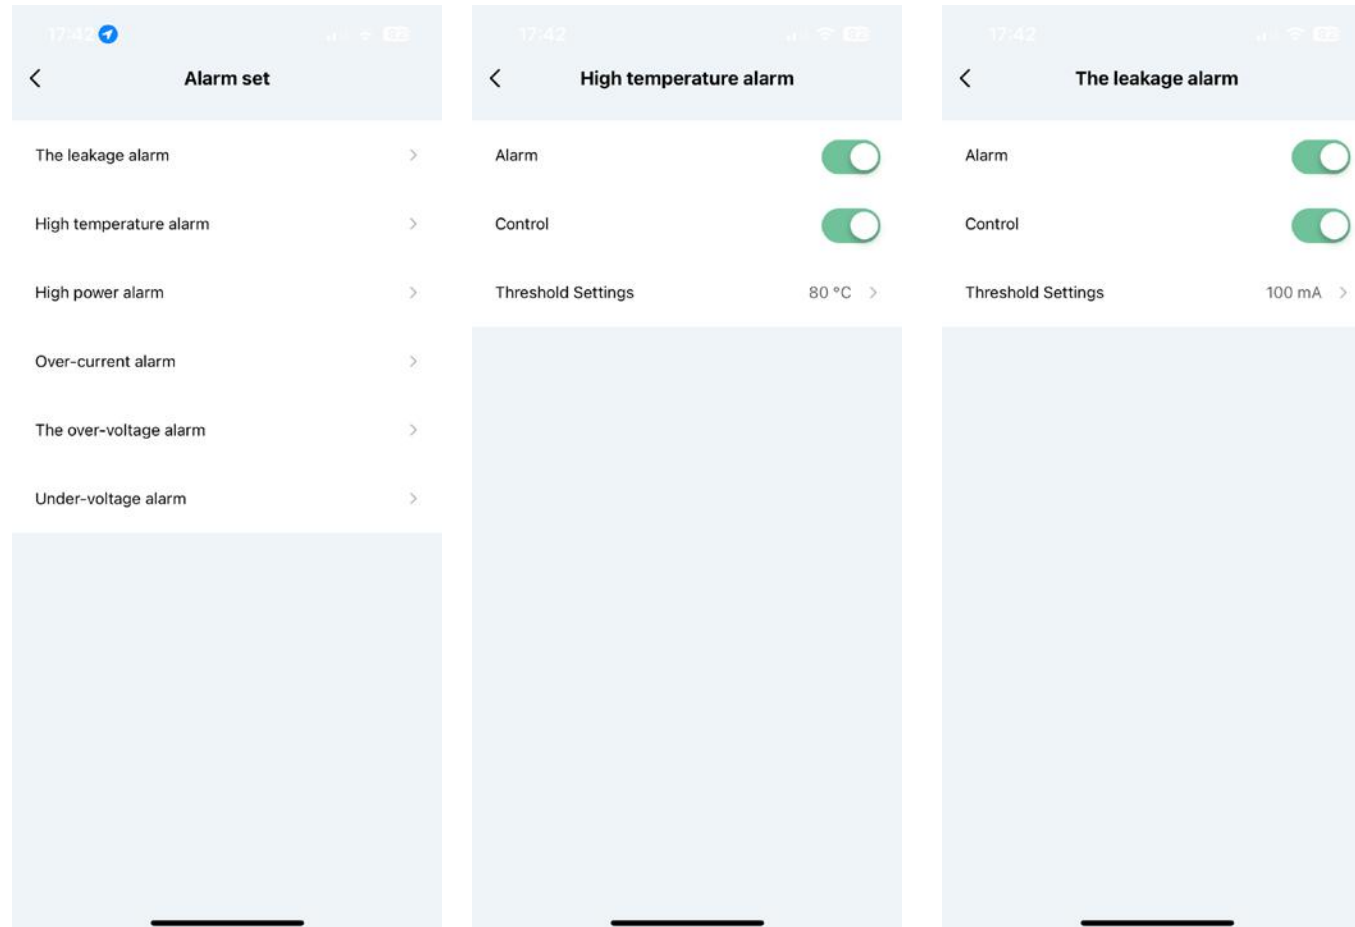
17:42

Alarm set

The leakage alarm

High temperature alarm

High power alarm

Over-current alarm

The over-voltage alarm

Under-voltage alarm

17:42

High temperature alarm

Alarm

Control

Threshold Settings 80 °C

17:42

The leakage alarm

Alarm

Control

Threshold Settings 100 mA